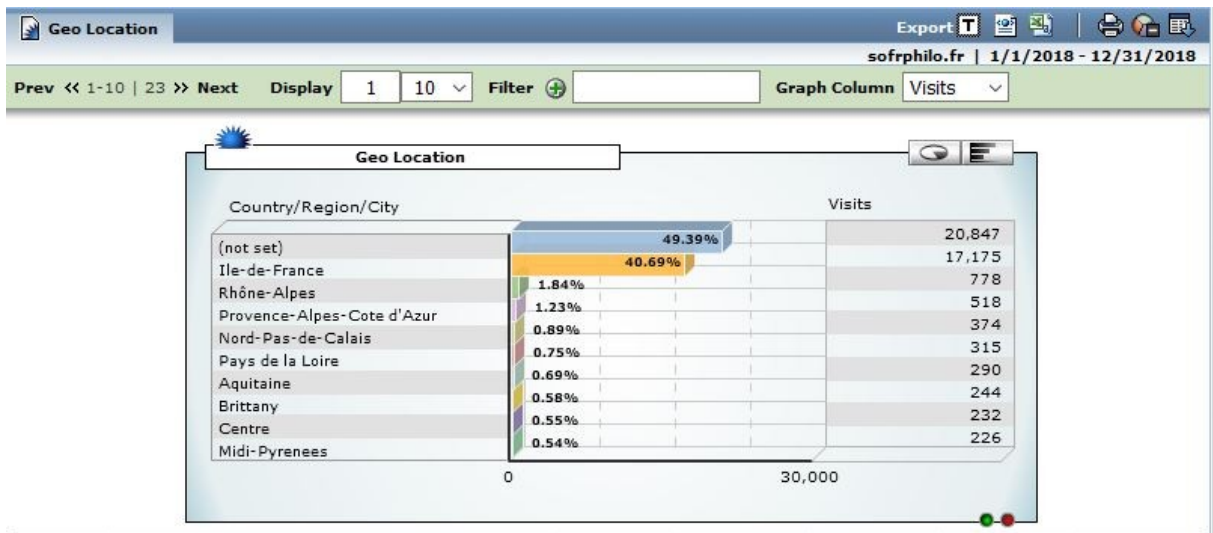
Geo Location

Export

sofrphilo.fr | 1/1/2018 - 12/31/2018

Prev << 1-10 | 23 >> Next Display 1 10 Filter Graph Column Visits

Geo Location

Country/Region/City

Visits

| Country/Region/City | % | Visits |
|---|---|---|
| (not set) | 49.39% | 20,847 |
| Ile-de-France | 40.69% | 17,175 |
| Rhône-Alpes | 1.84% | 778 |
| Provence-Alpes-Cote d'Azur | 1.23% | 518 |
| Nord-Pas-de-Calais | 0.89% | 374 |
| Pays de la Loire | 0.75% | 315 |
| Aquitaine | 0.69% | 290 |
| Brittany | 0.58% | 244 |
| Centre | 0.55% | 232 |
| Midi-Pyrenees | 0.54% | 226 |

0

30,000